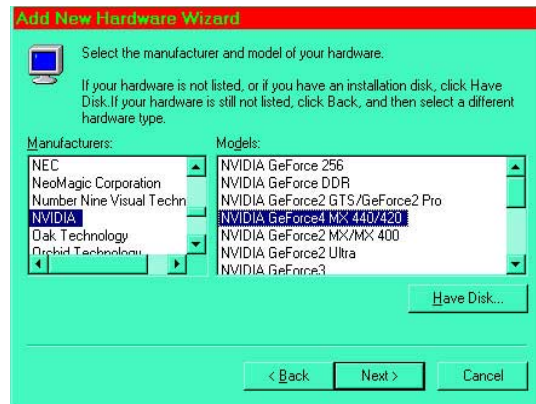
Add New Hardware Wizard

Select the manufacturer and model of your hardware.

If your hardware is not listed, or if you have an installation disk, click Have Disk.If your hardware is still not listed, click Back, and then select a different hardware type.

Manufacturers:
NEC
NeoMagic Corporation
Number Nine Visual Techn
NVIDIA
Oak Technology
Orchid Technology

Models:
NVIDIA GeForce 256
NVIDIA GeForce DDR
NVIDIA GeForce2 GTS/GeForce2 Pro
NVIDIA GeForce4 MX 440/420
NVIDIA GeForce2 MX/MX 400
NVIDIA GeForce2 Ultra
NVIDIA GeForce3

Have Disk...

< Back
Next >
Cancel